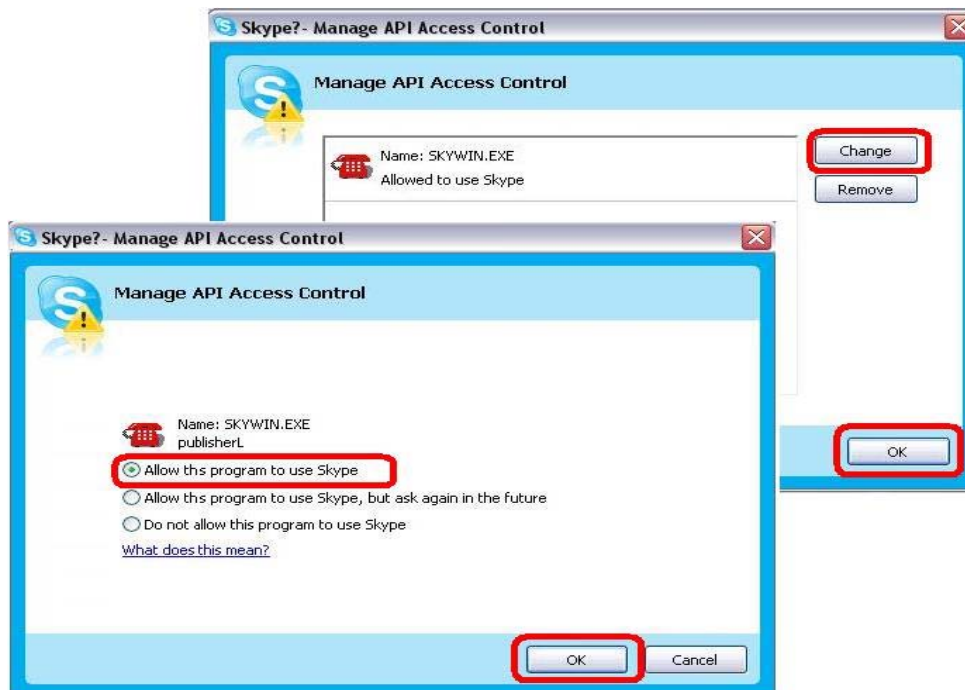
Skype?- Manage API Access Control

Manage API Access Control

Name: SKYWIN.EXE
Allowed to use Skype

Change

Remove

OK

Skype?- Manage API Access Control

Manage API Access Control

Name: SKYWIN.EXE
publisherL

Allow ths program to use Skype

Allow ths program to use Skype, but ask again in the future

Do not allow this program to use Skype

What does this mean?

OK

Cancel